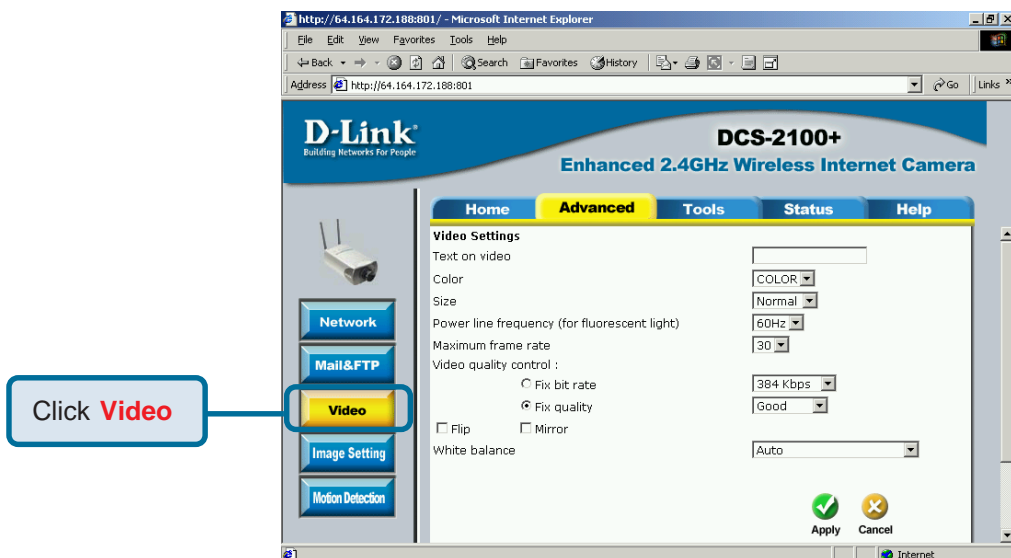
http://64.164.172.188:801/ - Microsoft Internet Explorer

File Edit View Favorites Tools Help

Back Search Favorites History

Address http://64.164.172.188:801 Go Links

D-Link
Building Networks For People

DCS-2100+
Enhanced 2.4GHz Wireless Internet Camera

Home Advanced Tools Status Help

Network
Mail&FTP
Video
Image Setting
Motion Detection

Click Video

Video Settings

| | |
|---|---|
| Text on video | |
| Color | COLOR |
| Size | Normal |
| Power line frequency (for fluorescent light) | 60Hz |
| Maximum frame rate | 30 |
| Video quality control : | |
| Fix bit rate | 384 Kbps |
| Fix quality | Good |
| Flip Mirror | |
| White balance | Auto |

Apply Cancel

Internet